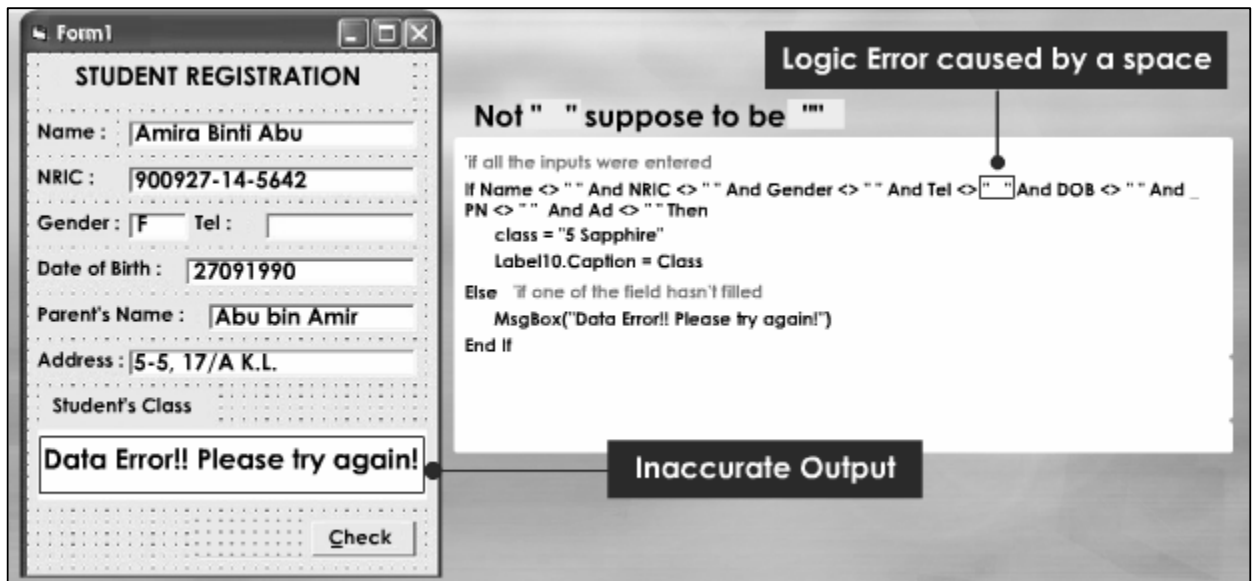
Form1

STUDENT REGISTRATION

Name : Amira Binti Abu

NRIC : 900927-14-5642

Gender : F Tel :

Date of Birth : 27091990

Parent's Name : Abu bin Amir

Address : 5-5, 17/A K.L.

Student's Class

Data Error!! Please try again!

Check

Logic Error caused by a space

Not " " suppose to be ""

'if all the inputs were entered
If Name <> " " And NRIC <> " " And Gender <> " " And Tel <> " " And DOB <> " " And _
PN <> " " And Ad <> " " Then
class = "5 Sapphire"
Label10.Caption = Class
Else 'if one of the field hasn't filled
MsgBox("Data Error!! Please try again!")
End If

Inaccurate Output